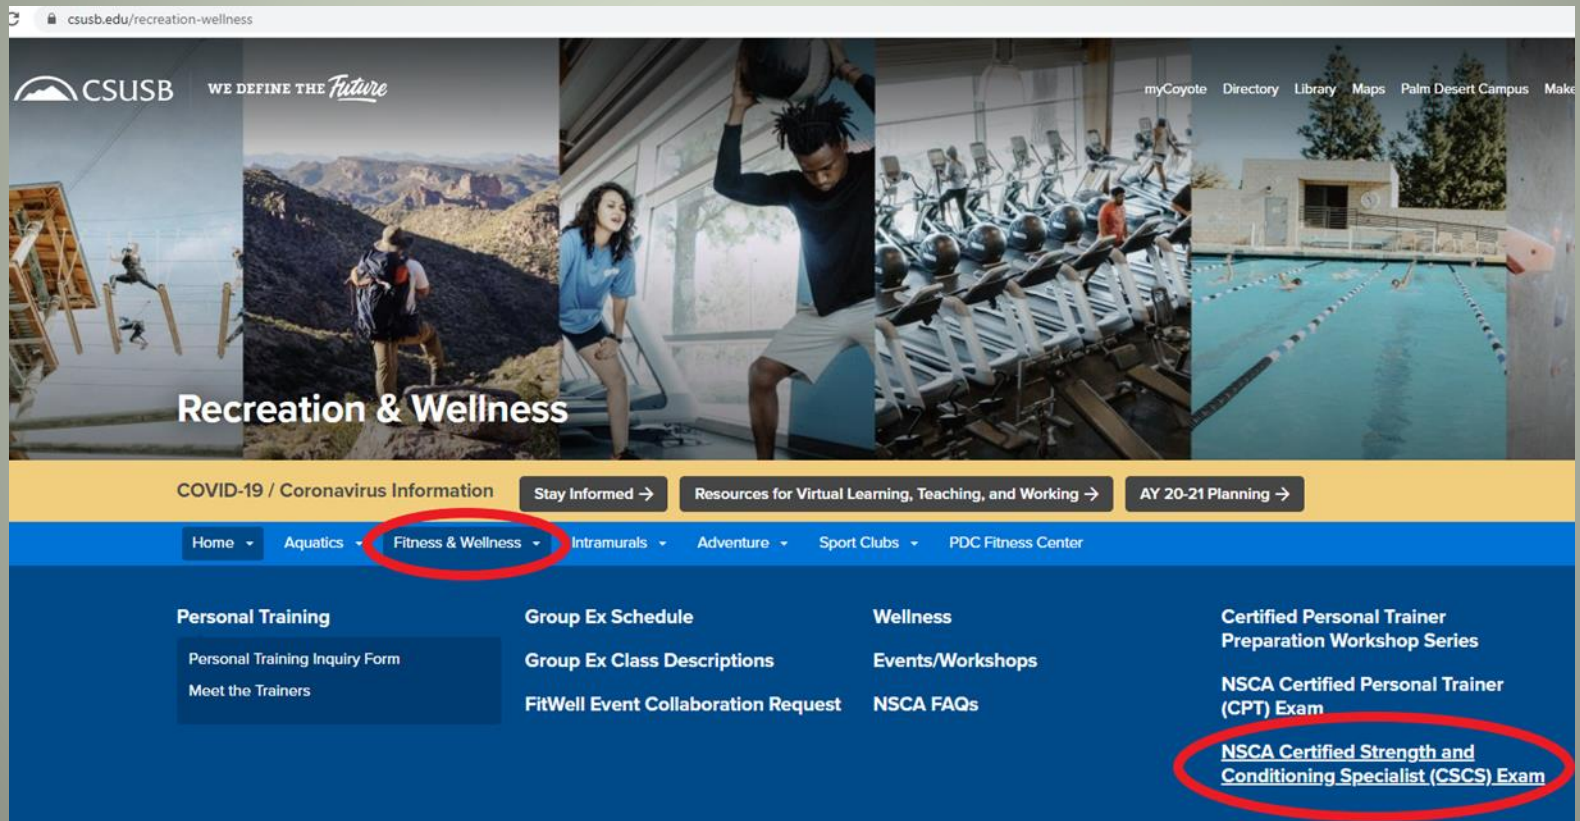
csusb.edu/recreation-wellness

CSUSB WE DEFINE THE Future

myCoyote Directory Library Maps Palm Desert Campus Make

Recreation & Wellness

COVID-19 / Coronavirus Information

Stay Informed →

Resources for Virtual Learning, Teaching, and Working →

AY 20-21 Planning →

Home Aquatics Fitness & Wellness Intramurals Adventure Sport Clubs PDC Fitness Center

Personal Training

Personal Training Inquiry Form

Meet the Trainers

Group Ex Schedule

Group Ex Class Descriptions

FitWell Event Collaboration Request

Wellness

Events/Workshops

NSCA FAQs

Certified Personal Trainer Preparation Workshop Series

NSCA Certified Personal Trainer (CPT) Exam

NSCA Certified Strength and Conditioning Specialist (CSCS) Exam